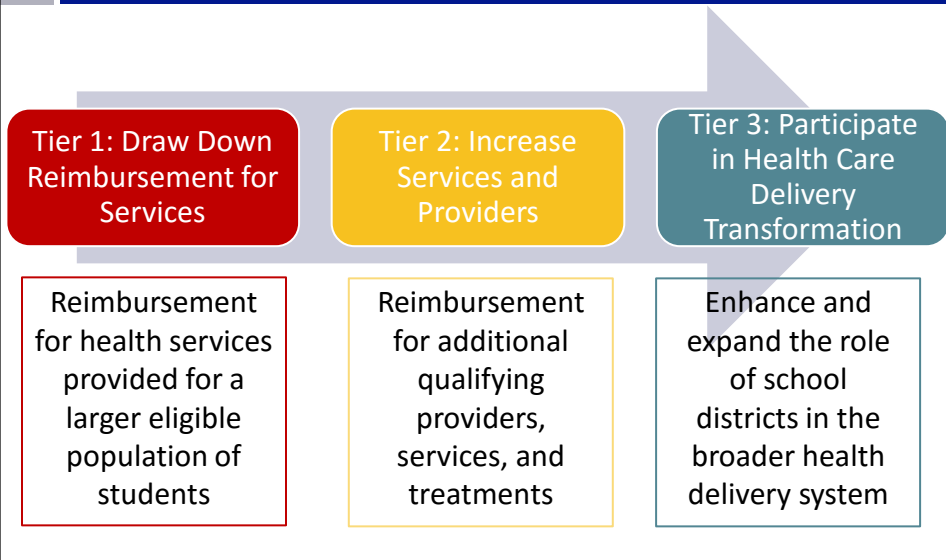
Tier 1: Draw Down Reimbursement for Services

Tier 2: Increase Services and Providers

Tier 3: Participate in Health Care Delivery Transformation

Reimbursement for health services provided for a larger eligible population of students

Reimbursement for additional qualifying providers, services, and treatments

Enhance and expand the role of school districts in the broader health delivery system